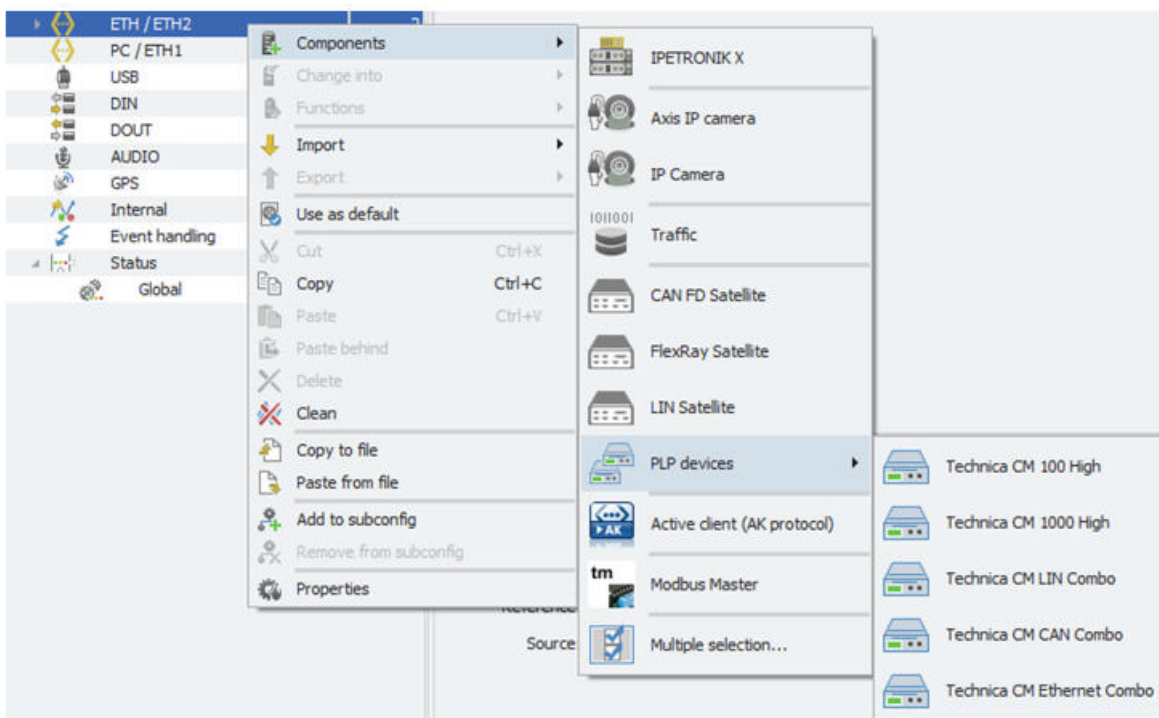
ETH / ETH2
PC / ETH1
USB
DIN
DOUT
AUDIO
GPS
Internal
Event handling
Status
Global

Components
Change into
Functions
Import
Export
Use as default
Cut Ctrl+X
Copy Ctrl+C
Paste Ctrl+V
Paste behind
Delete
Clean
Copy to file
Paste from file
Add to subconfig
Remove from subconfig
Properties

IPETRONIK X
Axis IP camera
IP Camera
Traffic
CAN FD Satellite
FlexRay Satellite
LIN Satellite
PLP devices
Active client (AK protocol)
Modbus Master
Multiple selection...

Technica CM 100 High
Technica CM 1000 High
Technica CM LIN Combo
Technica CM CAN Combo
Technica CM Ethernet Combo

Reference
Source